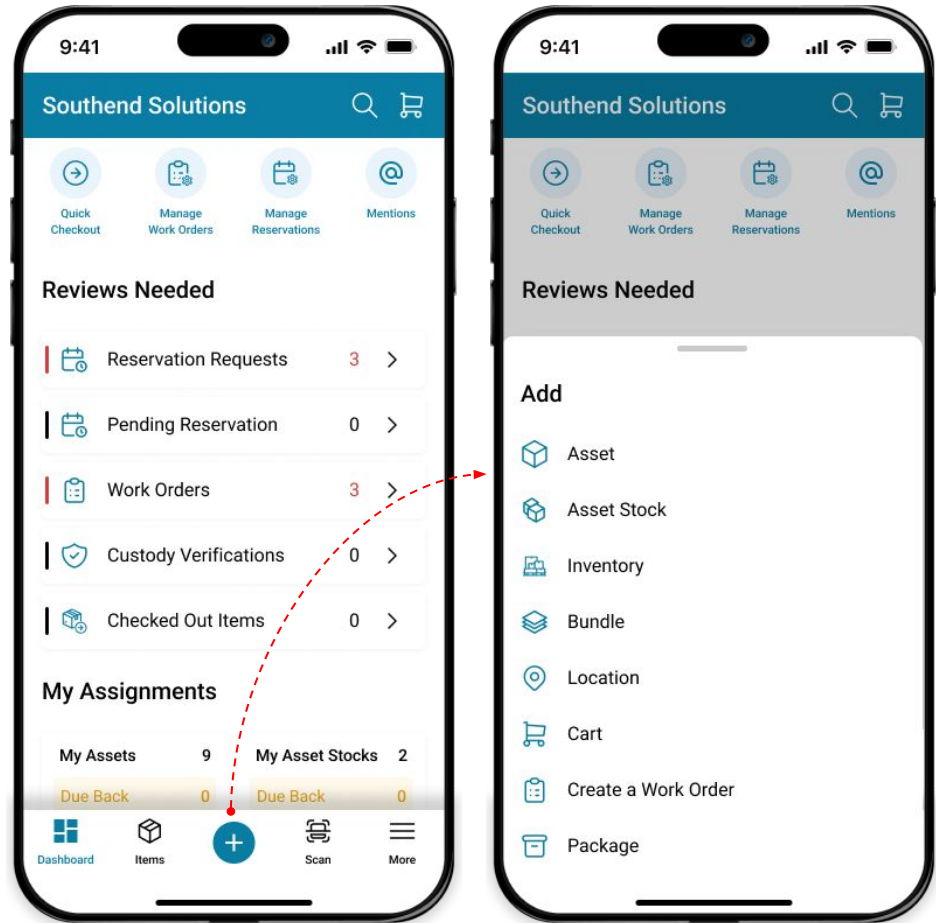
9:41

Southend Solutions

Quick Checkout

Manage Work Orders

Manage Reservations

Mentions

Reviews Needed

Reservation Requests 3

Pending Reservation 0

Work Orders 3

Custody Verifications 0

Checked Out Items 0

My Assignments

My Assets 9

Due Back 0

My Asset Stocks 2

Due Back 0

Dashboard

Items

+

Scan

More

9:41

Southend Solutions

Quick Checkout

Manage Work Orders

Manage Reservations

Mentions

Reviews Needed

Add

Asset

Asset Stock

Inventory

Bundle

Location

Cart

Create a Work Order

Package